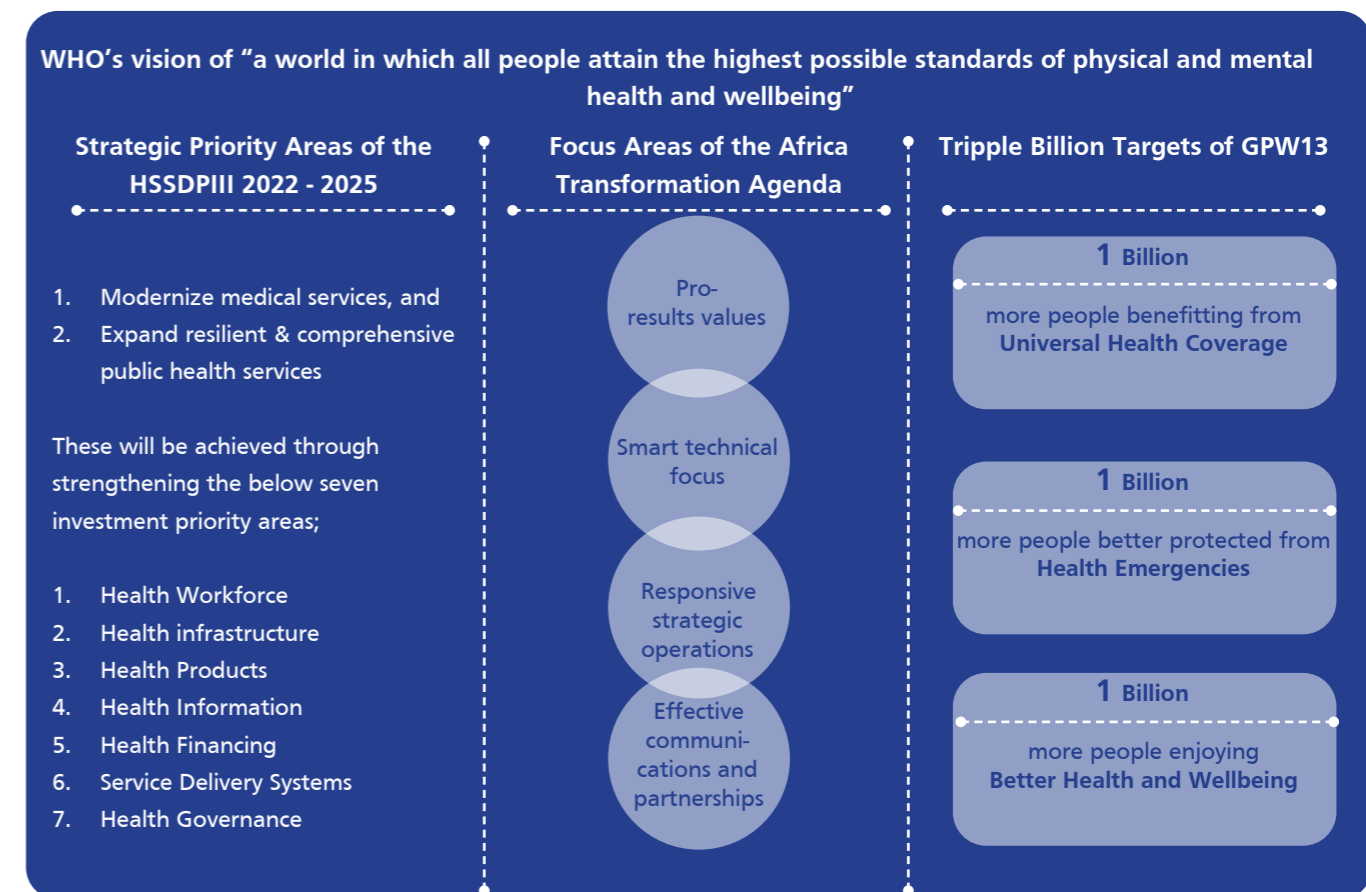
WHO's vision of "a world in which all people attain the highest possible standards of physical and mental health and wellbeing"

Strategic Priority Areas of the HSSDPIII 2022 - 2025

1. Modernize medical services, and
2. Expand resilient & comprehensive public health services

These will be achieved through strengthening the below seven investment priority areas;

1. Health Workforce
2. Health infrastructure
3. Health Products
4. Health Information
5. Health Financing
6. Service Delivery Systems
7. Health Governance

Focus Areas of the Africa Transformation Agenda

Pro-results values

Smart technical focus

Responsive strategic operations

Effective communications and partnerships

Tripple Billion Targets of GPW13

1 Billion
more people benefitting from Universal Health Coverage

1 Billion
more people better protected from Health Emergencies

1 Billion
more people enjoying Better Health and Wellbeing